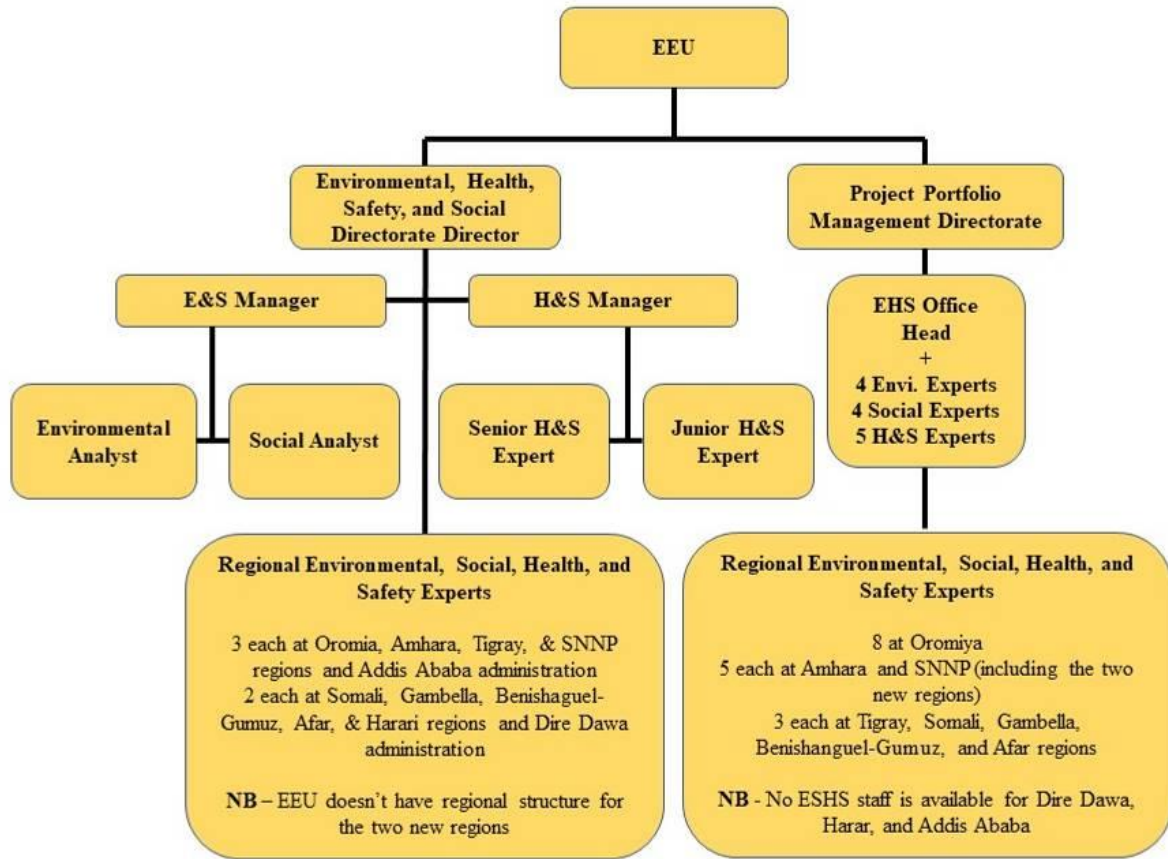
EEU

Environmental, Health, Safety, and Social Directorate Director

Project Portfolio Management Directorate

E&S Manager

H&S Manager

EHS Office Head + 4 Envi. Experts 4 Social Experts 5 H&S Experts

Environmental Analyst

Social Analyst

Senior H&S Expert

Junior H&S Expert

Regional Environmental, Social, Health, and Safety Experts

3 each at Oromia, Amhara, Tigray, & SNNP regions and Addis Ababa administration
2 each at Somali, Gambella, Benishaguel-Gumuz, Afar, & Harari regions and Dire Dawa administration

NB – EEU doesn't have regional structure for the two new regions

Regional Environmental, Social, Health, and Safety Experts

8 at Oromiya
5 each at Amhara and SNNP (including the two new regions)
3 each at Tigray, Somali, Gambella, Benishanguel-Gumuz, and Afar regions

NB - No ESHS staff is available for Dire Dawa, Harar, and Addis Ababa